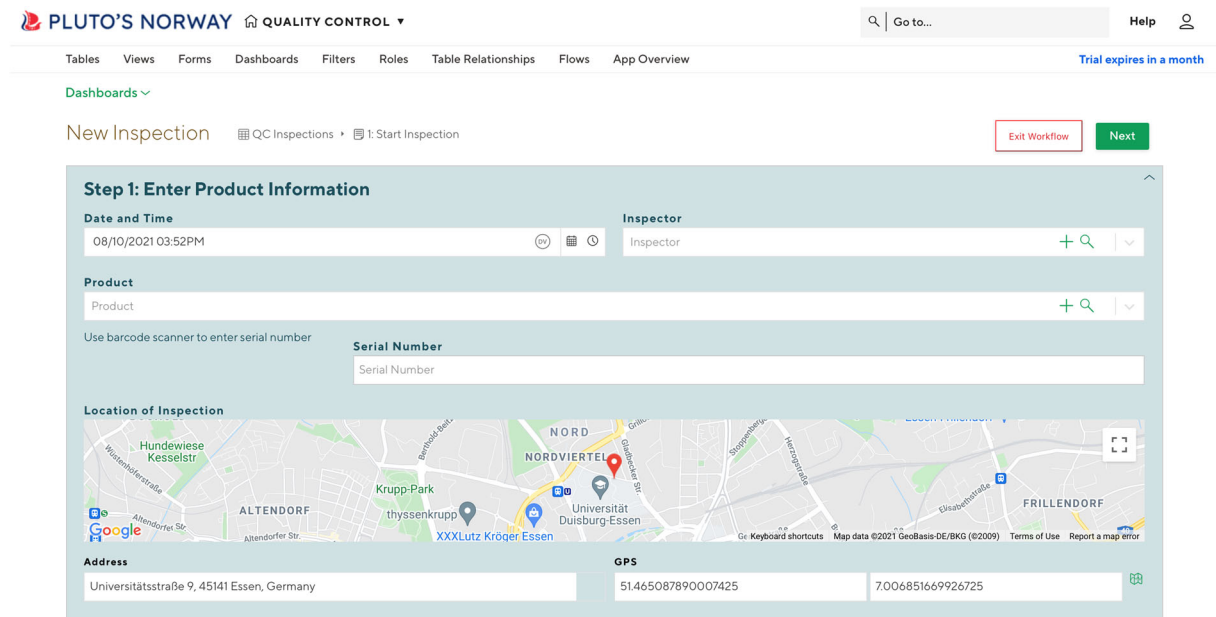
PLUTO'S NORWAY QUALITY CONTROL ▼

Go to...

Help

Tables Views Forms Dashboards Filters Roles Table Relationships Flows App Overview

Trial expires in a month

Dashboards

New Inspection QC Inspections ▸ 1: Start Inspection

Exit Workflow

Next

Step 1: Enter Product Information

Date and Time

08/10/2021 03:52PM

Inspector

Inspector

Product

Product

Use barcode scanner to enter serial number

Serial Number

Serial Number

Location of Inspection

NORD
NORDVIERTEL
Hundewiese
Kesselstr
Krupp-Park
ALTENDORF
thyssenkrupp
Universität Duisburg-Essen
XXXLutz Kröger Essen
FRILLENDORF
Google
Keyboard shortcuts Map data ©2021 GeoBasis-DE/BKG (©2009) Terms of Use Report a map error

Address

Universitätsstraße 9, 45141 Essen, Germany

GPS

51.465087890007425

7.006851669926725